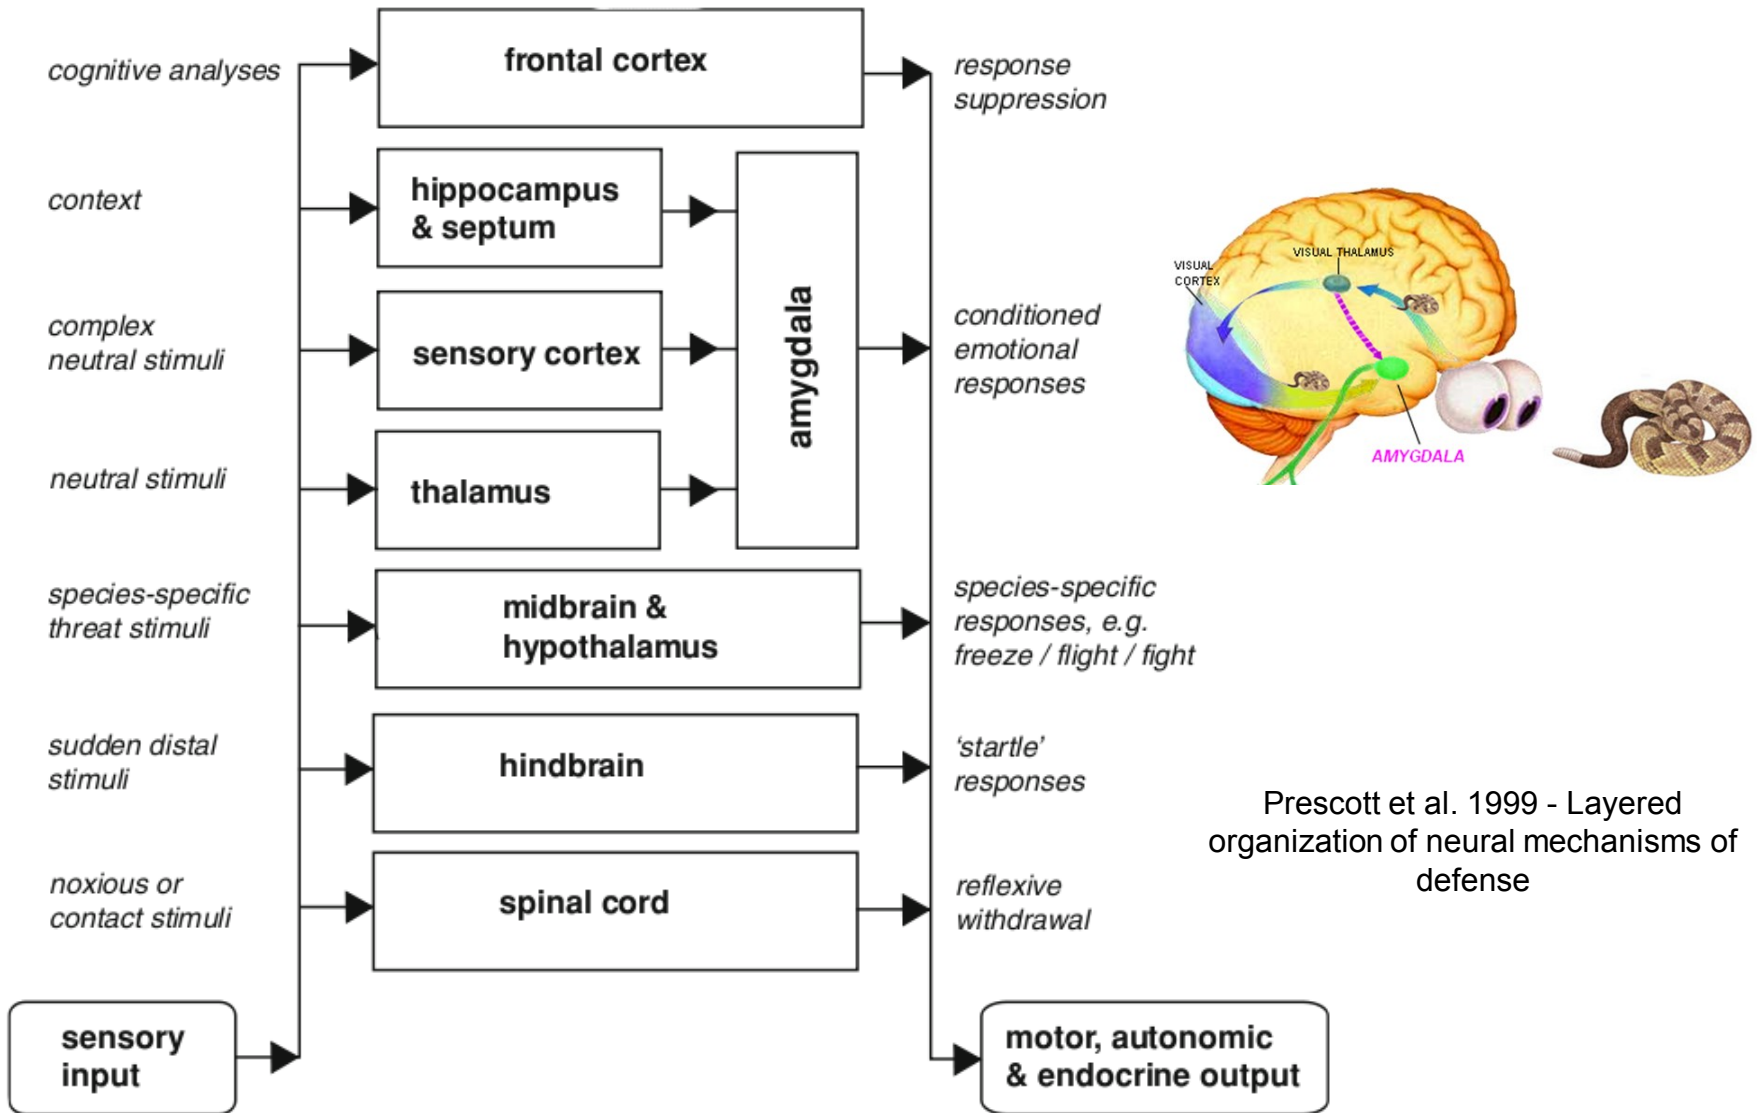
cognitive analyses

frontal cortex

response suppression

context

hippocampus & septum

complex neutral stimuli

sensory cortex

amygdala

conditioned emotional responses

neutral stimuli

thalamus

VISUAL CORTEX

VISUAL THALAMUS

AMYGDALA

species-specific threat stimuli

midbrain & hypothalamus

species-specific responses, e.g. freeze / flight / fight

sudden distal stimuli

hindbrain

'startle' responses

Prescott et al. 1999 - Layered organization of neural mechanisms of defense

noxious or contact stimuli

spinal cord

reflexive withdrawal

sensory input

motor, autonomic & endocrine output